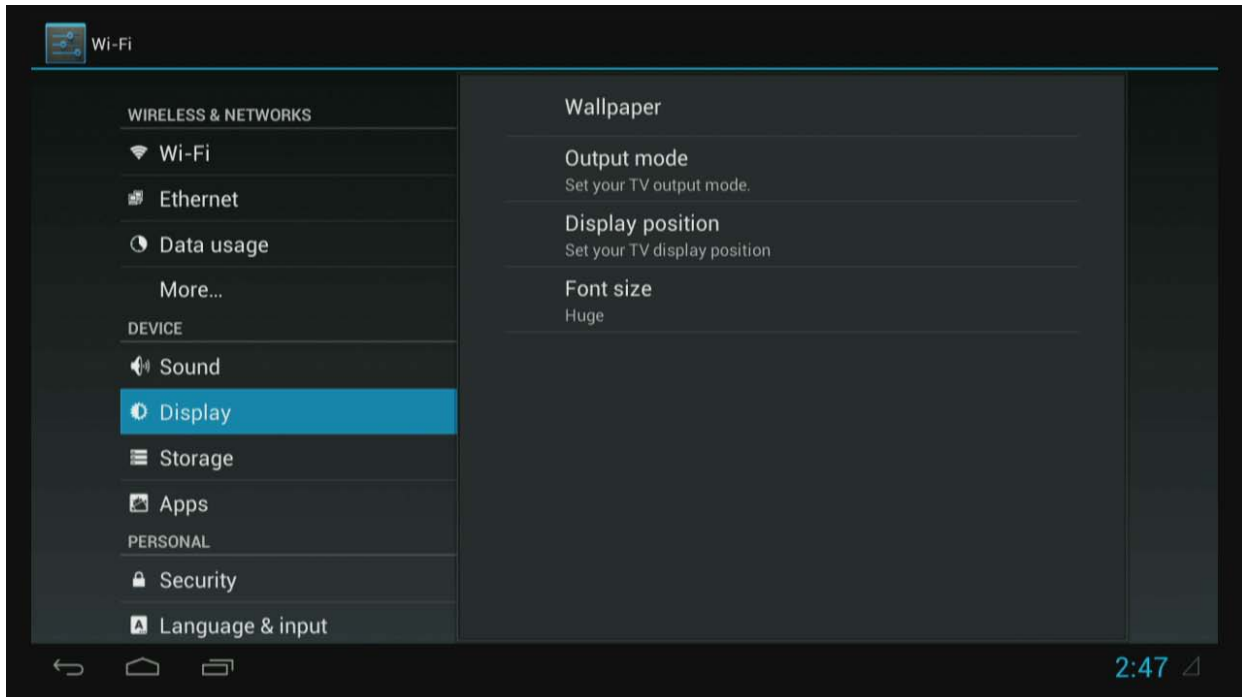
Wi-Fi

WIRELESS & NETWORKS

Wi-Fi

Ethernet

Data usage

More...

DEVICE

Sound

Display

Storage

Apps

PERSONAL

Security

Language & input

Wallpaper

Output mode
Set your TV output mode.

Display position
Set your TV display position

Font size
Huge

2:47